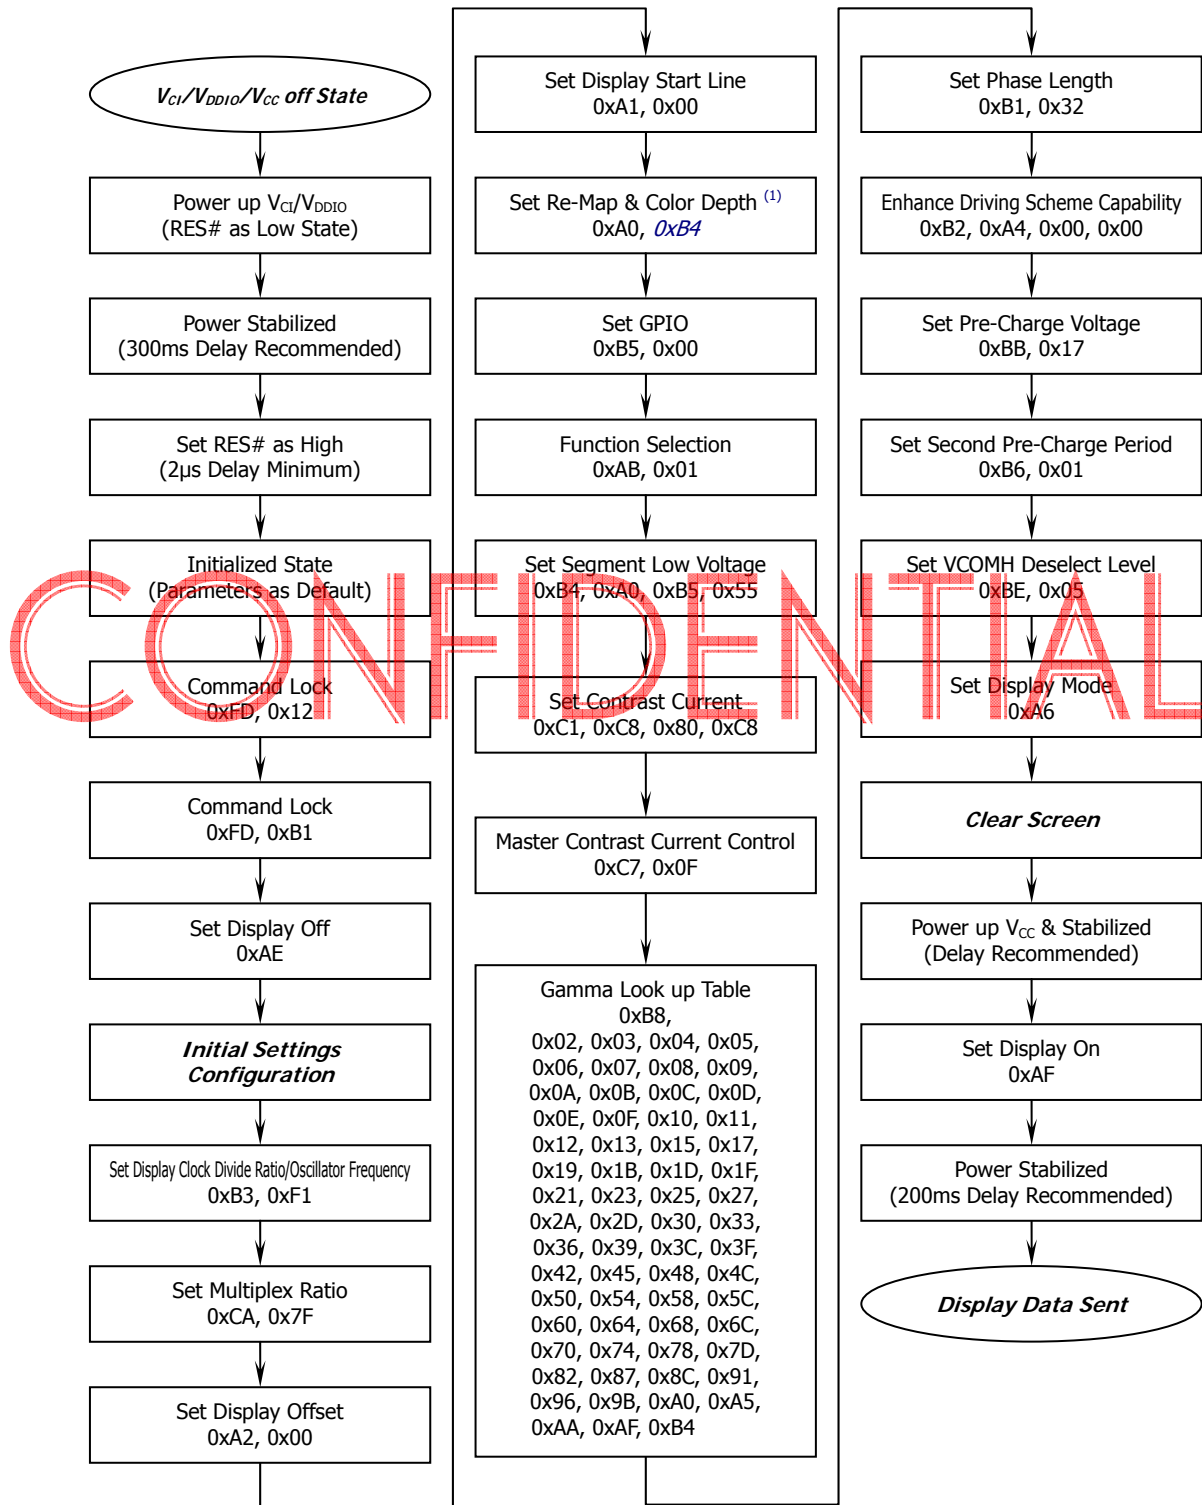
$V_{CI}/V_{DDIO}/V_{CC}$ off State

Power up $V_{CI}/V_{DDIO}$
(RES# as Low State)

Power Stabilized
(300ms Delay Recommended)

Set RES# as High
(2μs Delay Minimum)

Initialized State
(Parameters as Default)

Command Lock
0xFD, 0x12

Command Lock
0xFD, 0xB1

Set Display Off
0xAE

Initial Settings Configuration

Set Display Clock Divide Ratio/Oscillator Frequency
0xB3, 0xF1

Set Multiplex Ratio
0xCA, 0x7F

Set Display Offset
0xA2, 0x00

Set Display Start Line
0xA1, 0x00

Set Re-Map & Color Depth (1)
0xA0, 0xB4

Set GPIO
0xB5, 0x00

Function Selection
0xAB, 0x01

Set Segment Low Voltage
0xB4, 0xA0, 0xB5, 0x55

Set Contrast Current
0xC1, 0xC8, 0x80, 0xC8

Master Contrast Current Control
0xC7, 0x0F

Gamma Look up Table
0xB8,
0x02, 0x03, 0x04, 0x05,
0x06, 0x07, 0x08, 0x09,
0x0A, 0x0B, 0x0C, 0x0D,
0x0E, 0x0F, 0x10, 0x11,
0x12, 0x13, 0x15, 0x17,
0x19, 0x1B, 0x1D, 0x1F,
0x21, 0x23, 0x25, 0x27,
0x2A, 0x2D, 0x30, 0x33,
0x36, 0x39, 0x3C, 0x3F,
0x42, 0x45, 0x48, 0x4C,
0x50, 0x54, 0x58, 0x5C,
0x60, 0x64, 0x68, 0x6C,
0x70, 0x74, 0x78, 0x7D,
0x82, 0x87, 0x8C, 0x91,
0x96, 0x9B, 0xA0, 0xA5,
0xAA, 0xAF, 0xB4

Set Phase Length
0xB1, 0x32

Enhance Driving Scheme Capability
0xB2, 0xA4, 0x00, 0x00

Set Pre-Charge Voltage
0xBB, 0x17

Set Second Pre-Charge Period
0xB6, 0x01

Set VCOMH Deselect Level
0xBE, 0x05

Set Display Mode
0xA6

Clear Screen

Power up $V_{CC}$ & Stabilized
(Delay Recommended)

Set Display On
0xAF

Power Stabilized
(200ms Delay Recommended)

Display Data Sent

CONFIDENTIAL